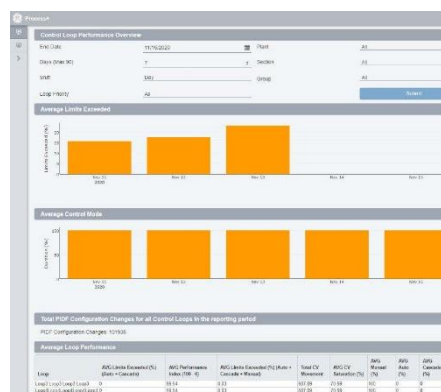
Proficy

Control Loop Performance Overview

End Date 11/16/2020 Plant All

Days (Max 90) 7 Section All

Shift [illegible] Group All

Loop Priority All

Submit

Average Limits Exceeded

Limits Exceeded (%)

Nov 10 2020 Nov 11 Nov 12 Nov 14 Nov 15

Average Control Mode

Nov 10 2020 Nov 11 Nov 12 Nov 14 Nov 15

Total PIDF Configuration Changes for all Control Loops in the reporting period

PIDF Configuration Changes: 101936

Average Loop Performance

| Loop | AVG Limits Exceeded (%) (Auto + Cascade) | AVG Performance Index (100 - 0) | AVG Limits Exceeded (%) (Auto + Cascade + Manual) | Total CV Movement | AVG CV Saturation (%) | AVG Manual (%) | AVG Auto (%) | AVG Cascade |
|---|---|---|---|---|---|---|---|---|
| Loop3 Loop3 Loop3 Loop3 | 0 | 99.54 | 0.33 | 807.09 | 21.99 | 100 | 0 | 0 |
| Loop3 Loop3 Loop3 Loop3 | 0 | 99.54 | 0.33 | 807.09 | 21.99 | 100 | 0 | 0 |